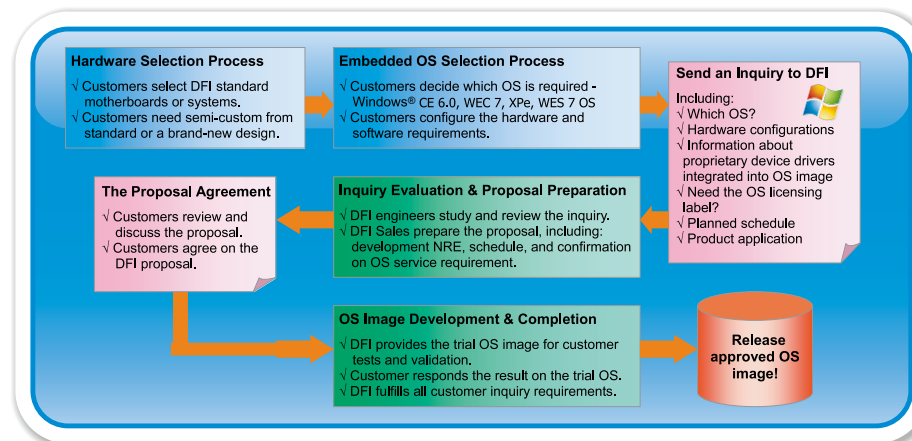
Hardware Selection Process

√ Customers select DFI standard motherboards or systems.
√ Customers need semi-custom from standard or a brand-new design.

Embedded OS Selection Process

√ Customers decide which OS is required - Windows® CE 6.0, WEC 7, XPe, WES 7 OS
√ Customers configure the hardware and software requirements.

Send an Inquiry to DFI

Including:
√ Which OS?
√ Hardware configurations
√ Information about proprietary device drivers integrated into OS image
√ Need the OS licensing label?
√ Planned schedule
√ Product application

The Proposal Agreement

√ Customers review and discuss the proposal.
√ Customers agree on the DFI proposal.

Inquiry Evaluation & Proposal Preparation

√ DFI engineers study and review the inquiry.
√ DFI Sales prepare the proposal, including: development NRE, schedule, and confirmation on OS service requirement.

OS Image Development & Completion

√ DFI provides the trial OS image for customer tests and validation.
√ Customer responds the result on the trial OS.
√ DFI fulfills all customer inquiry requirements.

Release approved OS image!